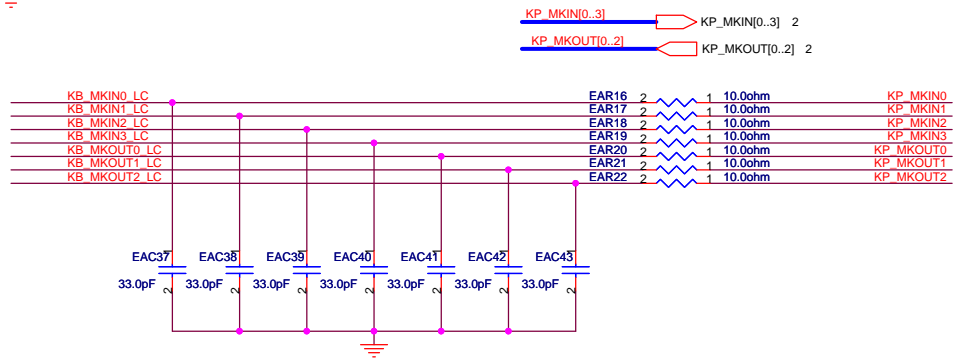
KP_MKIN[0..3]
KP_MKIN[0..3] 2
KP_MKOUT[0..2]
KP_MKOUT[0..2] 2

KB_MKIN0_LC
KB_MKIN1_LC
KB_MKIN2_LC
KB_MKIN3_LC
KB_MKOUT0_LC
KB_MKOUT1_LC
KB_MKOUT2_LC

EAR16 2 1 10.0ohm KP_MKIN0
EAR17 2 1 10.0ohm KP_MKIN1
EAR18 2 1 10.0ohm KP_MKIN2
EAR19 2 1 10.0ohm KP_MKIN3
EAR20 2 1 10.0ohm KP_MKOUT0
EAR21 2 1 10.0ohm KP_MKOUT1
EAR22 2 1 10.0ohm KP_MKOUT2

EAC37 1 33.0pF 2
EAC38 1 33.0pF 2
EAC39 1 33.0pF 2
EAC40 1 33.0pF 2
EAC41 1 33.0pF 2
EAC42 1 33.0pF 2
EAC43 1 2